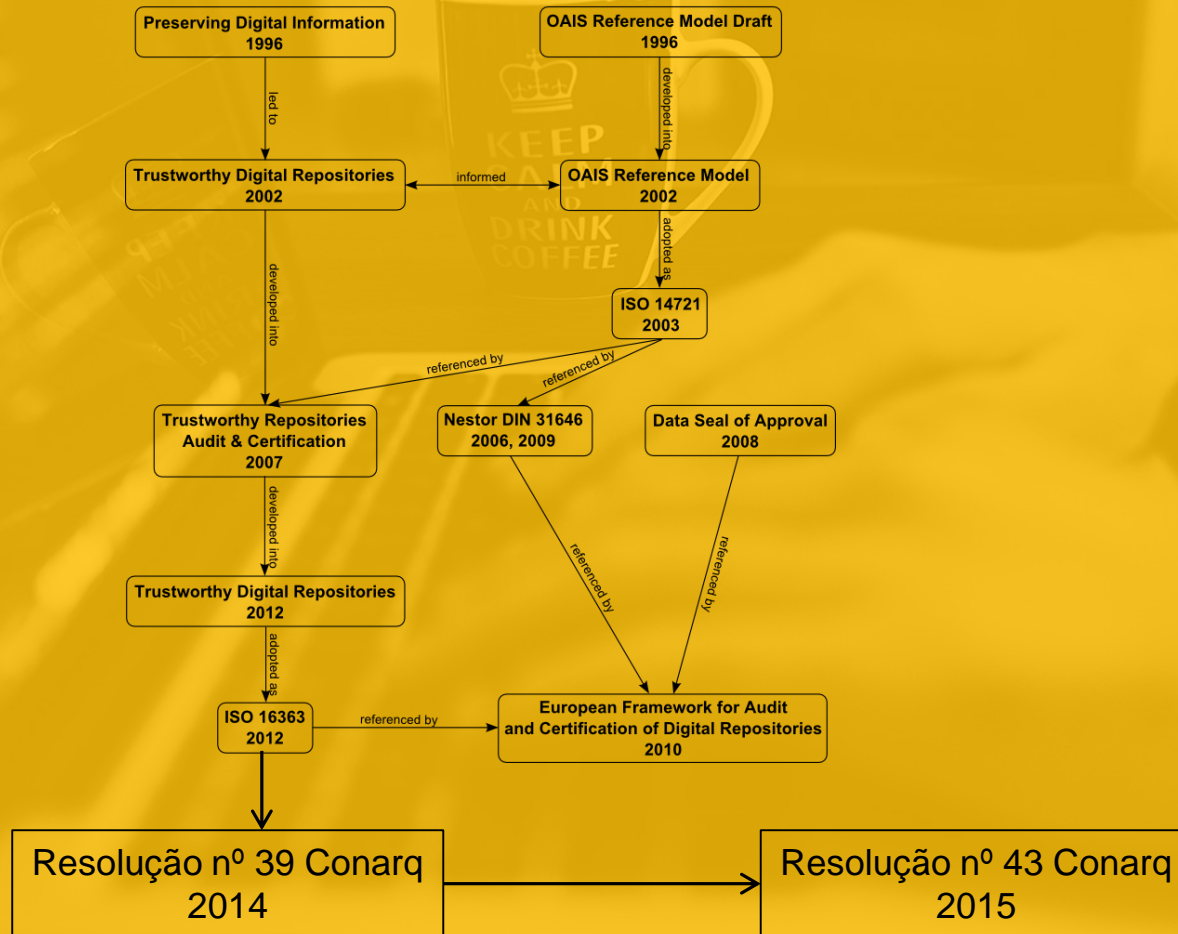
Preserving Digital Information
1996

OAIS Reference Model Draft
1996

led to

developed into

Trustworthy Digital Repositories
2002

informed

OAIS Reference Model
2002

developed into

adopted as

ISO 14721
2003

referenced by

referenced by

Trustworthy Repositories Audit & Certification
2007

Nestor DIN 31646
2006, 2009

Data Seal of Approval
2008

developed into

referenced by

referenced by

Trustworthy Digital Repositories
2012

adopted as

ISO 16363
2012

referenced by

European Framework for Audit and Certification of Digital Repositories
2010

Resolução nº 39 Conarq
2014

Resolução nº 43 Conarq
2015